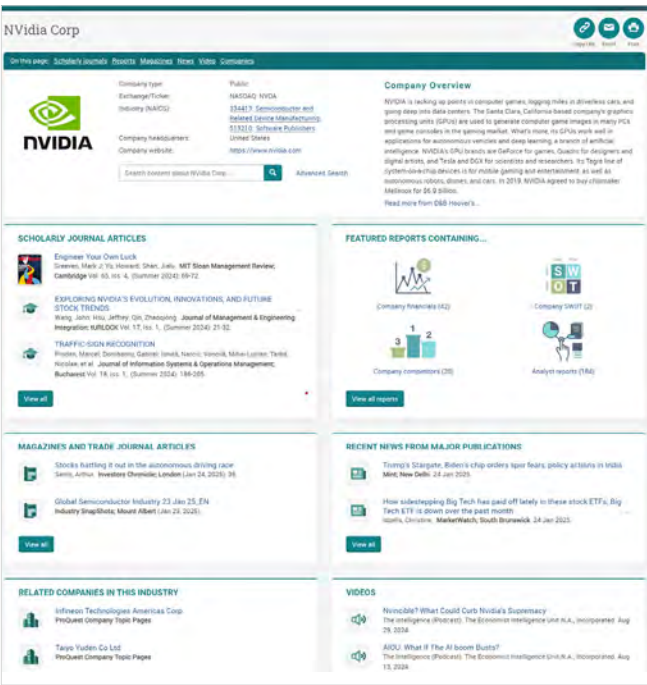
NVidia Corp

Copy URL Email Print

On this page: Scholarly Journals Reports Magazines News Video Companies

NVIDIA

Company type: Public
Exchange/Ticker: NASDAQ: NVDA
Industry (NAICS): 334413: Semiconductor and Related Device Manufacturing; 513210: Software Publishers
Company headquarters: United States
Company website: https://www.nvidia.com

Search content about NVidia Corp...

Advanced Search

Company Overview

NVIDIA is racking up points in computer games, logging miles in driverless cars, and going deep into data centers. The Santa Clara, California-based company's graphics processing units (GPUs) are used to generate computer game images in many PCs and game consoles in the gaming market. What's more, its GPUs work well in applications for autonomous vehicles and deep learning, a branch of artificial intelligence. NVIDIA's GPU brands are GeForce for games, Quadro for designers and digital artists, and Tesla and DGX for scientists and researchers. Its Tegra line of system-on-a-chip devices is for mobile gaming and entertainment, as well as autonomous robots, drones, and cars. In 2019, NVIDIA agreed to buy chipmaker Mellanox for $6.9 billion.

Read more from D&B Hoover's...

SCHOLARLY JOURNAL ARTICLES

Engineer Your Own Luck
Greenes, Mark J; Yu Howard; Shan, Jialu. MIT Sloan Management Review; Cambridge Vol. 65, Iss. 4, (Summer 2024): 69-72.

EXPLORING NVIDIA'S EVOLUTION, INNOVATIONS, AND FUTURE STOCK TRENDS
Wang, John; Hsu, Jeffrey; Qin, Zhaoqiong. Journal of Management & Engineering Integration; IUKLOOK Vol. 17, Iss. 1, (Summer 2024): 21-32.

TRAFFIC-SIGN RECOGNITION
Prodan, Marcel; Dombianu, Gabriel; Ionela, Nancu; Mihai-Lucian, Terbă; Nicolae, et al. Journal of Information Systems & Operations Management; Bucharest Vol. 18, Iss. 1, (Summer 2024): 184-205.

View all

FEATURED REPORTS CONTAINING...

Company financials (42)
Company SWOT (2)
Company competitors (20)
Analyst reports (184)

View all reports

MAGAZINES AND TRADE JOURNAL ARTICLES

Stocks battling it out in the autonomous driving race
Semb, Arthur. Investors Chronicle; London (Jan 24, 2025): 36.

Global Semiconductor Industry 23 Jan 25_EN
Industry SnapShots; Mount Albert (Jan 23, 2025).

View all

RECENT NEWS FROM MAJOR PUBLICATIONS

Trump's Stargate, Biden's chip orders spur fears, policy actions in India
Mint; New Delhi. 24 Jan 2025.

How sidestepping Big Tech has paid off lately in these stock ETFs; Big Tech ETF is down over the past month
Ippolito, Christine. MarketWatch; South Brunswick. 24 Jan 2025.

View all

RELATED COMPANIES IN THIS INDUSTRY

Infineon Technologies Americas Corp
ProQuest Company Topic Pages

Taiyo Yuden Co Ltd
ProQuest Company Topic Pages

VIDEOS

Nvincible? What Could Curb Nvidia's Supremacy
The Intelligence (Podcast). The Economist Intelligence Unit N.A., Incorporated. Aug 29, 2024.

AIOU: What If The AI boom Busts?
The Intelligence (Podcast). The Economist Intelligence Unit N.A., Incorporated. Aug 13, 2024.